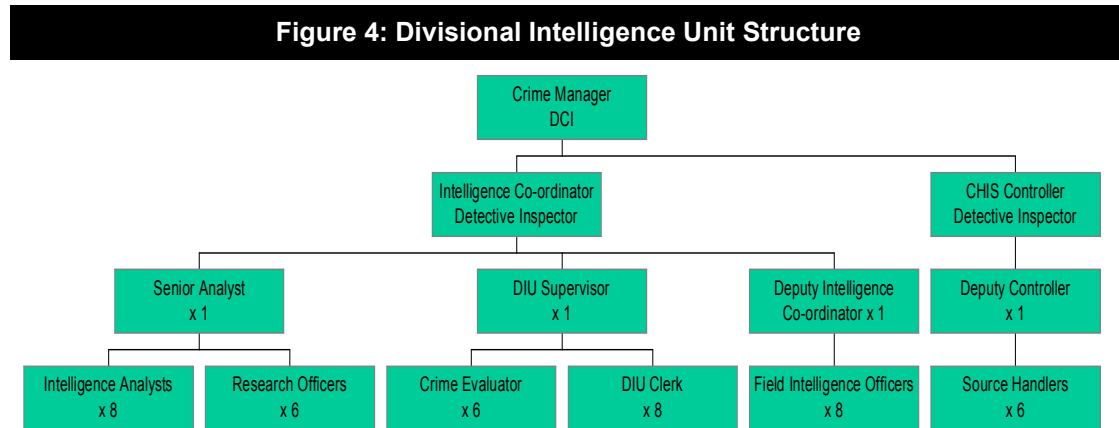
Figure 4: Divisional Intelligence Unit Structure

Crime Manager
DCI

Intelligence Co-ordinator
Detective Inspector

CHIS Controller
Detective Inspector

Senior Analyst
x 1

DIU Supervisor
x 1

Deputy Intelligence
Co-ordinator x 1

Deputy Controller
x 1

Intelligence Analysts
x 8

Research Officers
x 6

Crime Evaluator
x 6

DIU Clerk
x 8

Field Intelligence Officers
x 8

Source Handlers
x 6